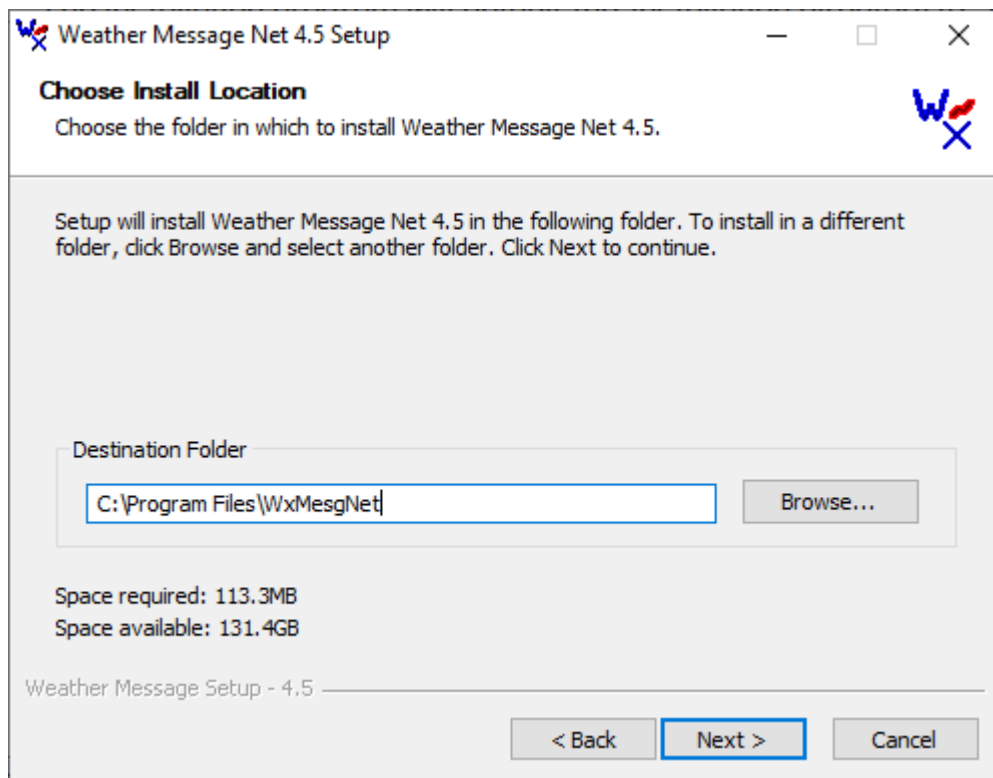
Weather Message Net 4.5 Setup

Choose Install Location
Choose the folder in which to install Weather Message Net 4.5.

Setup will install Weather Message Net 4.5 in the following folder. To install in a different folder, click Browse and select another folder. Click Next to continue.

Destination Folder

C:\Program Files\WxMesgNet

Browse...

Space required: 113.3MB
Space available: 131.4GB

Weather Message Setup - 4.5

< Back
Next >
Cancel